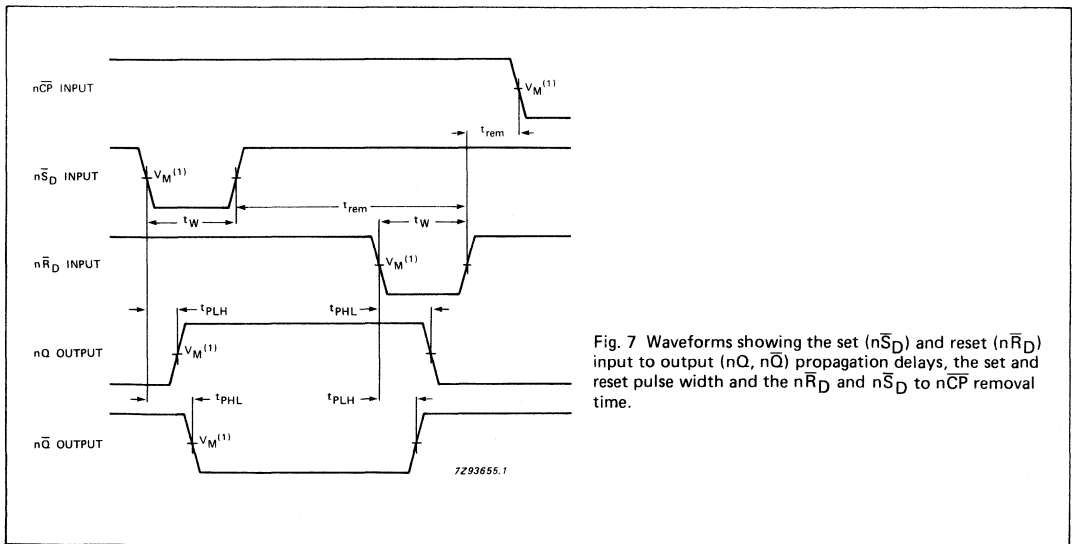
n$\overline{CP}$ INPUT

$V_M^{(1)}$

$t_{rem}$

n$\overline{S}_D$ INPUT

$V_M^{(1)}$

$t_W$

$t_{rem}$

$t_W$

n$\overline{R}_D$ INPUT

$V_M^{(1)}$

$t_{PLH}$

$t_{PHL}$

nQ OUTPUT

$V_M^{(1)}$

$t_{PHL}$

$t_{PLH}$

n$\overline{Q}$ OUTPUT

$V_M^{(1)}$

7Z93655.1

Fig. 7 Waveforms showing the set (n$\overline{S}_D$) and reset (n$\overline{R}_D$) input to output (nQ, n$\overline{Q}$) propagation delays, the set and reset pulse width and the n$\overline{R}_D$ and n$\overline{S}_D$ to n$\overline{CP}$ removal time.